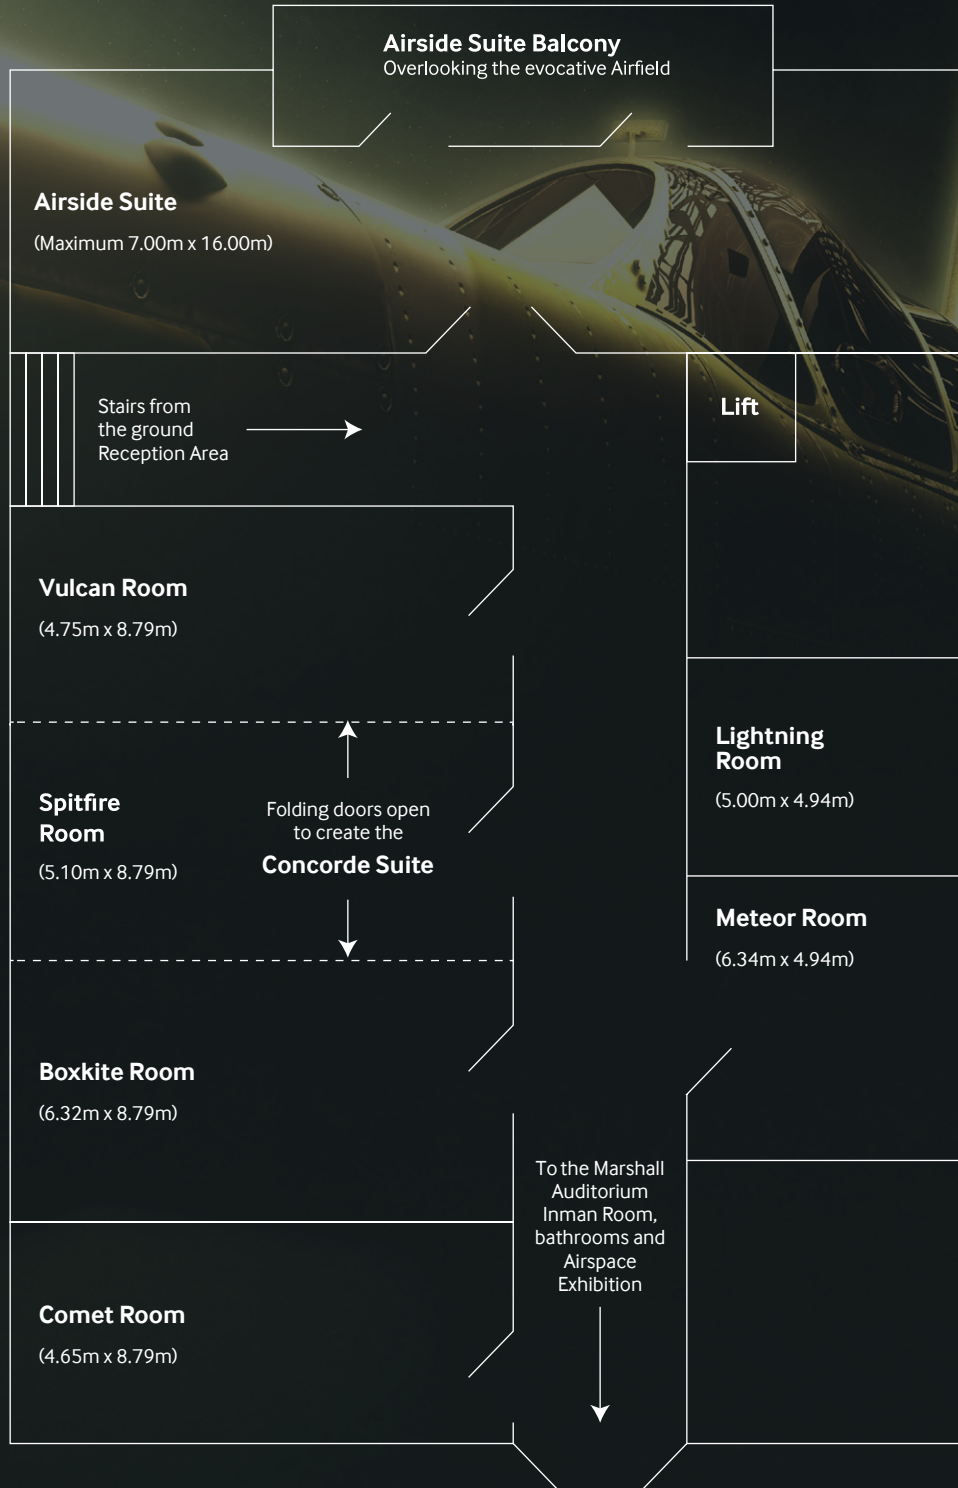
Airside Suite Balcony
Overlooking the evocative Airfield

Airside Suite
(Maximum 7.00m x 16.00m)

Stairs from the ground Reception Area

Lift

Vulcan Room
(4.75m x 8.79m)

Spitfire Room
(5.10m x 8.79m)

Folding doors open to create the
Concorde Suite

Lightning Room
(5.00m x 4.94m)

Meteor Room
(6.34m x 4.94m)

Boxkite Room
(6.32m x 8.79m)

To the Marshall Auditorium Inman Room, bathrooms and Airspace Exhibition

Comet Room
(4.65m x 8.79m)